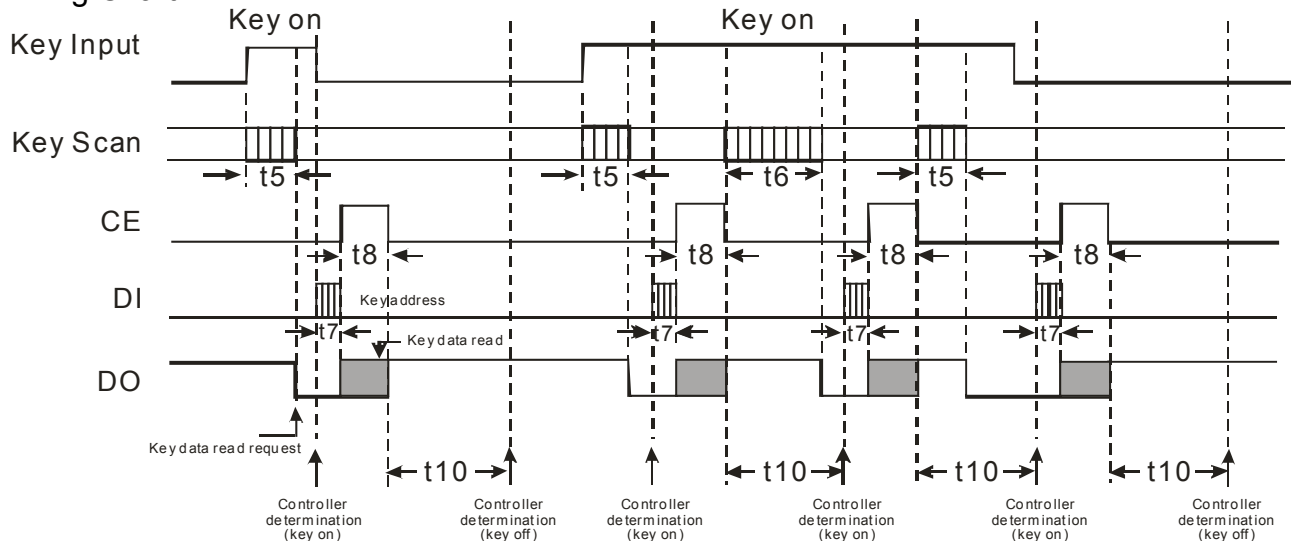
Key on
Key on
Key Input
Key Scan
t5
t5
t6
t5
CE
t8
t8
t8
t8
DI
Key address
t7
t7
t7
t7
Key data read
DO
Key data read request
t10
t10
t10
t10
Controller determination (key on)
Controller determination (key off)
Controller determination (key on)
Controller determination (key on)
Controller determination (key on)
Controller determination (key off)